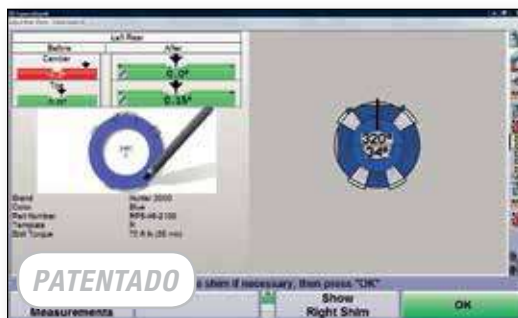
Left Rear

Before

After

Camber

Toe

0.0°

0.15°

320°
0.4°

Brand
Color
Part Number
Template
Bolt Torque

Hunter 2000
Blue
RPS-46-2100
R
72.0 lb (95 nm)

PATENTADO

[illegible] shim if necessary, then press "OK"

Measurements

Show
Right Shim

OK